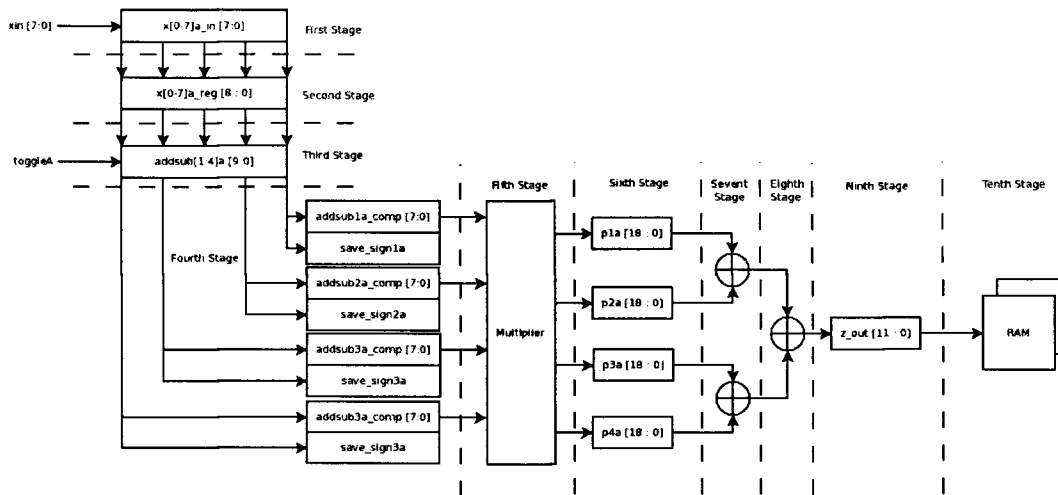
xin [7:0]
x[0-7]a_in [7:0]
First Stage
x[0-7]a_reg [8 : 0]
Second Stage
toggleA
addsub[1:4]a [9:0]
Third Stage
Fifth Stage
Sixth Stage
Sevent Stage
Eighth Stage
Ninth Stage
Tenth Stage
addsub1a_comp [7:0]
save_sign1a
Fourth Stage
addsub2a_comp [7:0]
save_sign2a
addsub3a_comp [7:0]
save_sign3a
addsub3a_comp [7:0]
save_sign3a
Multiplier
p1a [18 : 0]
p2a [18 : 0]
p3a [18 : 0]
p4a [18 : 0]
z_out [11 : 0]
RAM